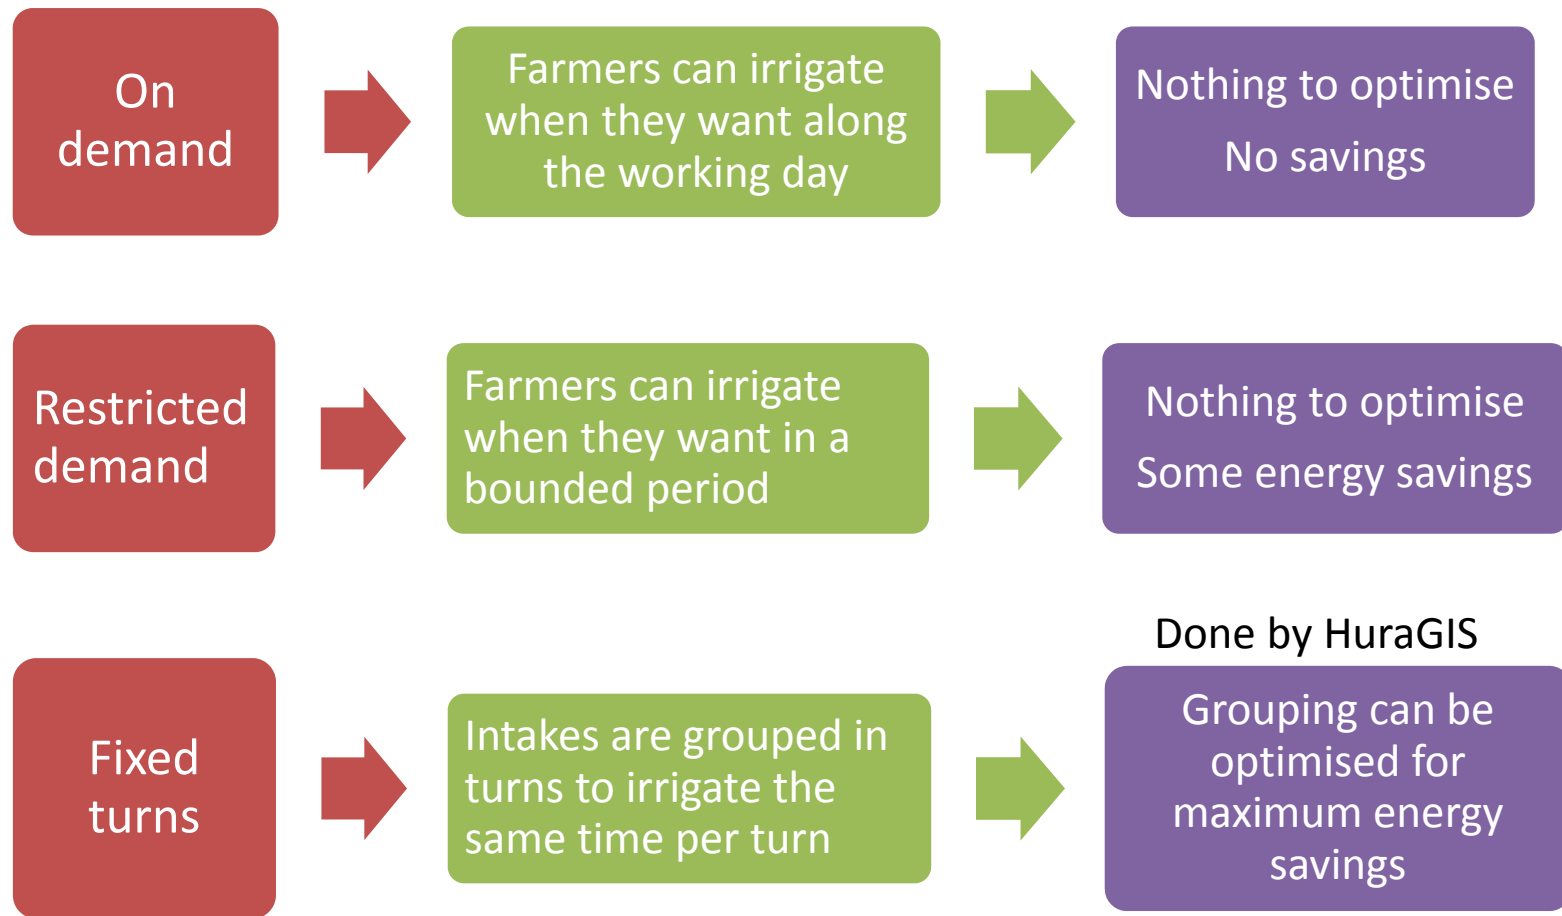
On demand

Farmers can irrigate when they want along the working day

Nothing to optimise

No savings

Restricted demand

Farmers can irrigate when they want in a bounded period

Nothing to optimise

Some energy savings

Fixed turns

Intakes are grouped in turns to irrigate the same time per turn

Done by HuraGIS

Grouping can be optimised for maximum energy savings